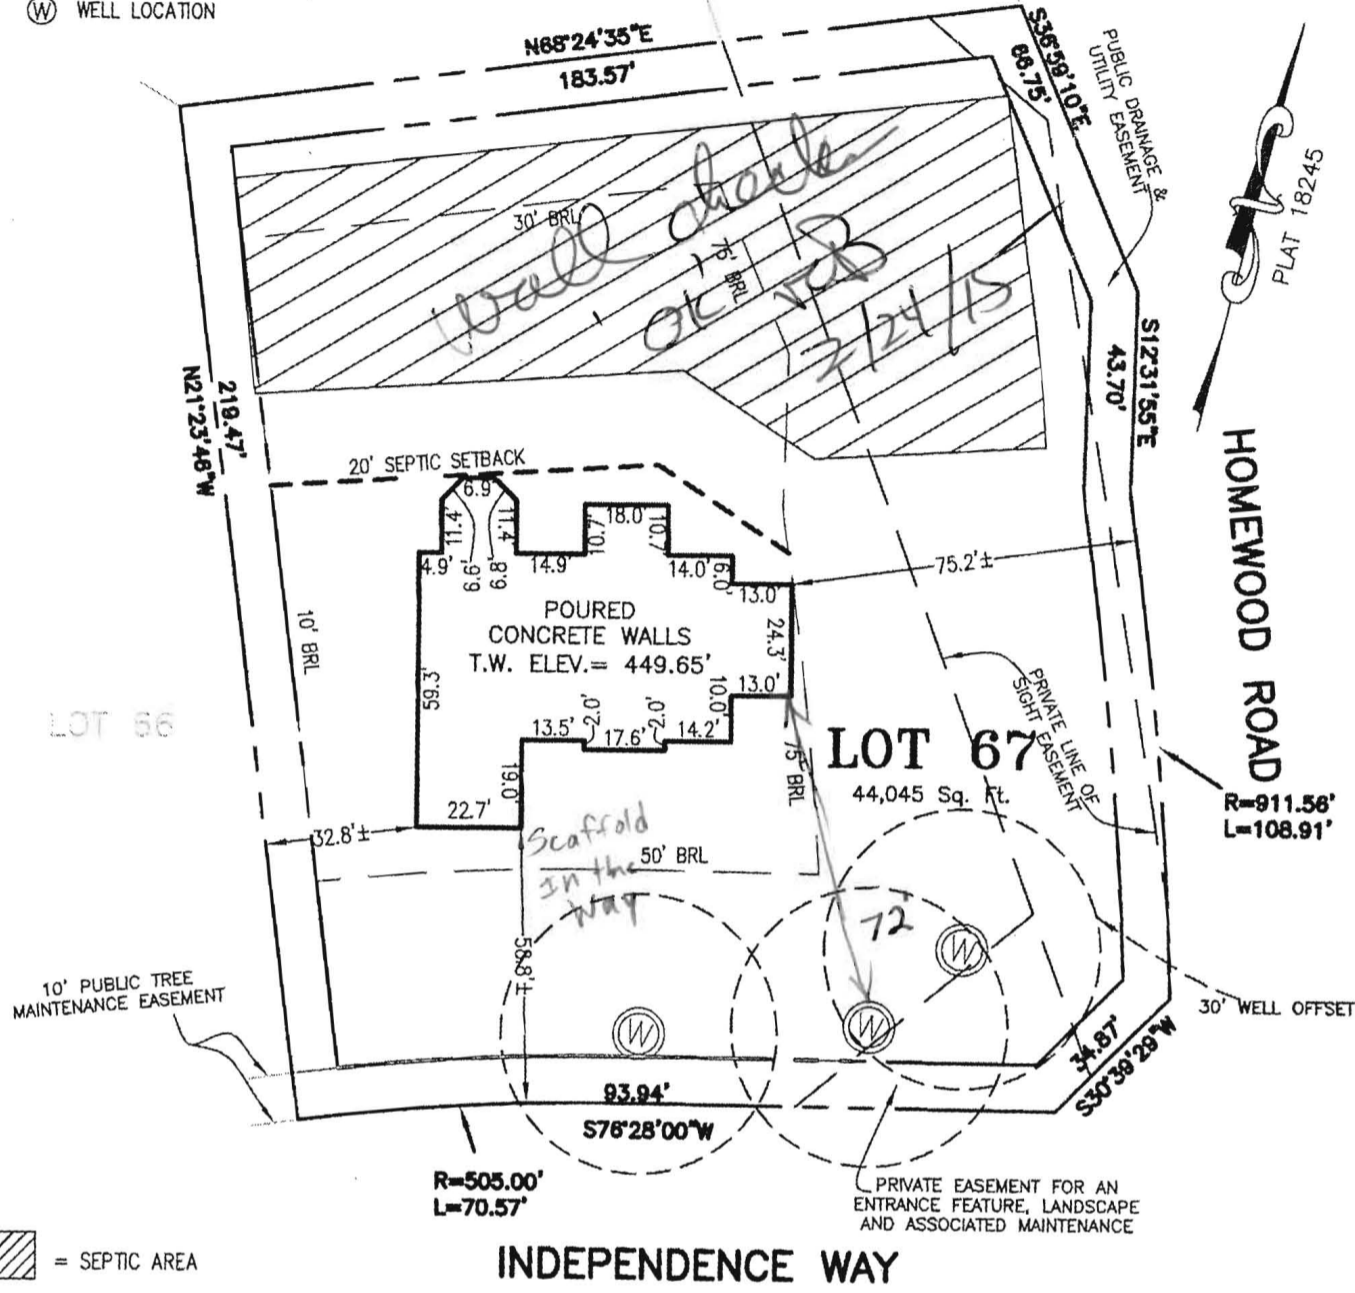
(W) WELL LOCATION

N68°24'35"E
183.57'

S36°59'10"E
66.75'

PUBLIC DRAINAGE & UTILITY EASEMENT

PLAT 18245

30' BRL
75' BRL

Well stake
OK RB
3/24/15

S12°31'55"E
43.70'

HOMEWOOD ROAD

N21°23'48"W
219.47'

20' SEPTIC SETBACK

6.9'
11.4'
11.4'
4.9'
6.6'
6.8'
14.9'
10.7'
18.0'
10.7'
14.0'
6.0'
13.0'
75.2'±
24.3'
13.0'
10.0'

POURED
CONCRETE WALLS
T.W. ELEV.= 449.65'

10' BRL
59.3'

LOT 66

13.5'
2.0'
17.6'
2.0'
14.2'
19.0'
22.7'

75' BRL

LOT 67
44,045 Sq. Ft.

PRIVATE LINE OF SIGHT EASEMENT

R=911.56'
L=108.91'

32.8'±

Scaffold In the Way

50' BRL

72'

58.8'±

10' PUBLIC TREE MAINTENANCE EASEMENT

30' WELL OFFSET

34.87'
S30°39'29"W

93.94'
S76°28'00"W

R=505.00'
L=70.57'

PRIVATE EASEMENT FOR AN ENTRANCE FEATURE, LANDSCAPE AND ASSOCIATED MAINTENANCE

= SEPTIC AREA

INDEPENDENCE WAY